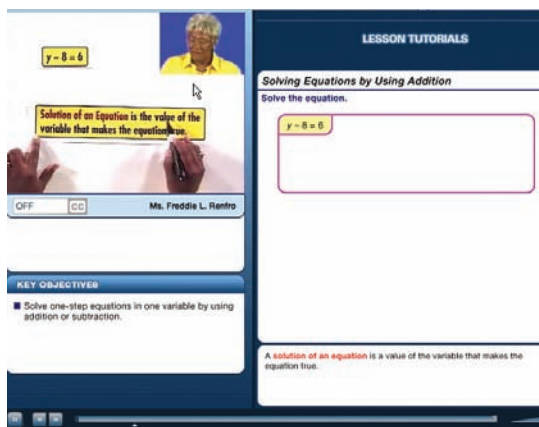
$y - 8 = 6$

Solution of an Equation is the value of the variable that makes the equation true.

OFF CC

Ms. Freddie L. Renfro

KEY OBJECTIVES

Solve one-step equations in one variable by using addition or subtraction.

LESSON TUTORIALS

Solving Equations by Using Addition

Solve the equation.

$y - 8 = 6$

A solution of an equation is a value of the variable that makes the equation true.